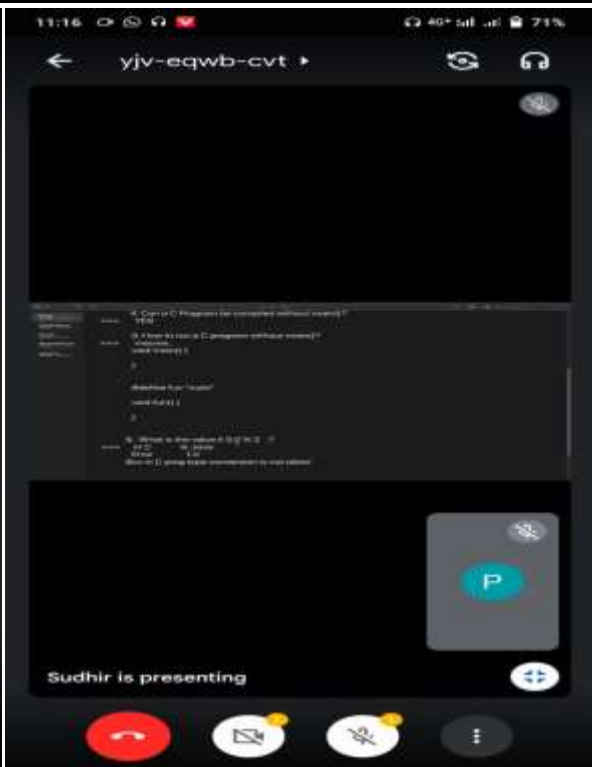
11:16

71%

yjv-eqwb-cvt ▸

4. Can a C Program be compiled without main()?
YES

5. How to run a C program without main()?
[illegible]

void main() {

}

#define fun "main"

void fun() {

}

6. What is the value if 5/2 in C ?
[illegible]

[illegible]

P

Sudhir is presenting